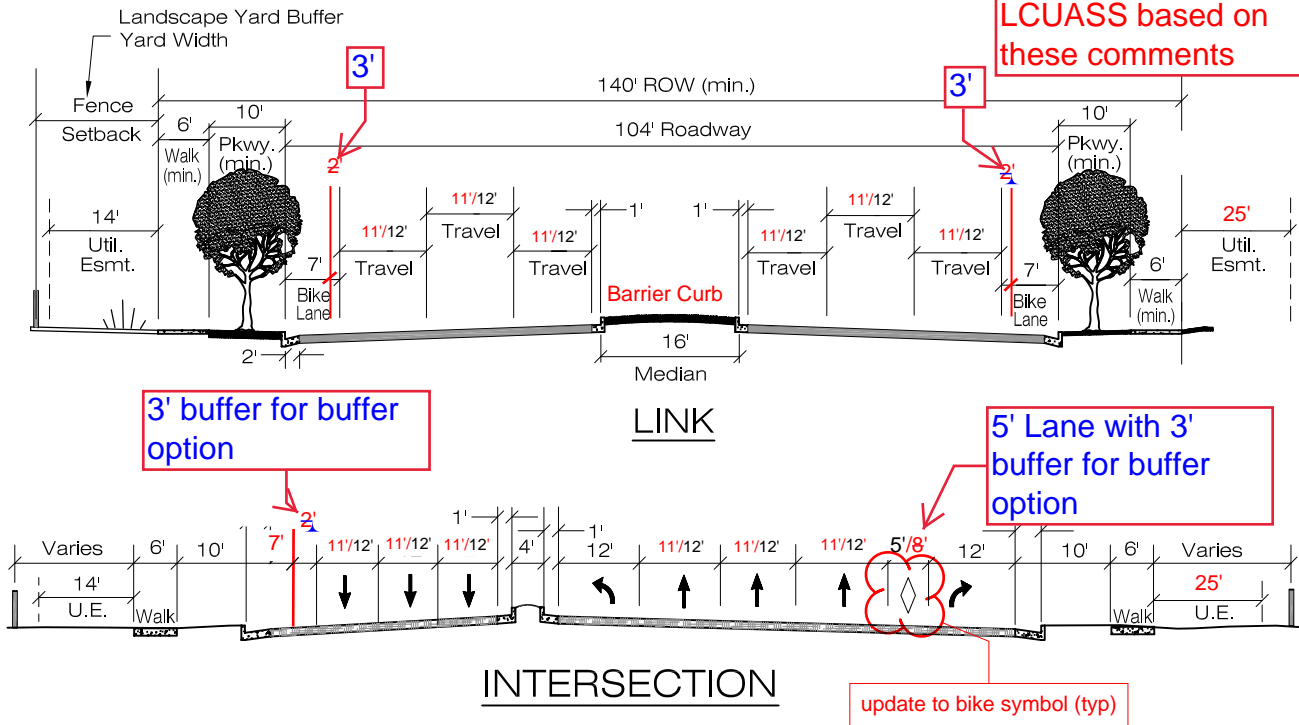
Landscape Yard Buffer
Yard Width

LCUASS based on these comments

3'

3'

Fence
Setback

140' ROW (min.)

6'
Walk (min.)

10'
Pkwy. (min.)

104' Roadway

10'
Pkwy. (min.)

2'

2'

14'
Util. Esmt.

11'/12'
Travel

11'/12'
Travel

11'/12'
Travel

1'

1'

11'/12'
Travel

11'/12'
Travel

11'/12'
Travel

25'
Util. Esmt.

7'
Bike Lane

Barrier Curb

7'
Bike Lane

6'
Walk (min.)

2'

16'
Median

LINK

3' buffer for buffer option

5' Lane with 3' buffer for buffer option

Varies

6'

10'

2'

7'

11'/12'

11'/12'

11'/12'

1'

4'

1'

12'

11'/12'

11'/12'

11'/12'

5'/8'

12'

10'

6'

Varies

14'
U.E.

Walk

Walk

25'
U.E.

INTERSECTION

update to bike symbol (typ)